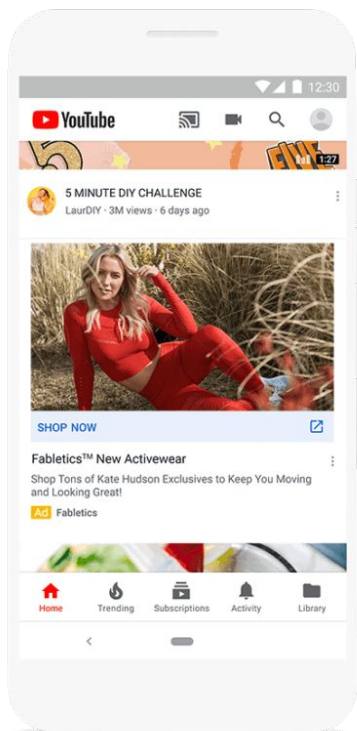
12:30

YouTube

1:27

5 MINUTE DIY CHALLENGE
LaurDIY · 3M views · 6 days ago

SHOP NOW

Fabletics™ New Activewear
Shop Tons of Kate Hudson Exclusives to Keep You Moving and Looking Great!
Ad Fabletics

Home Trending Subscriptions Activity Library